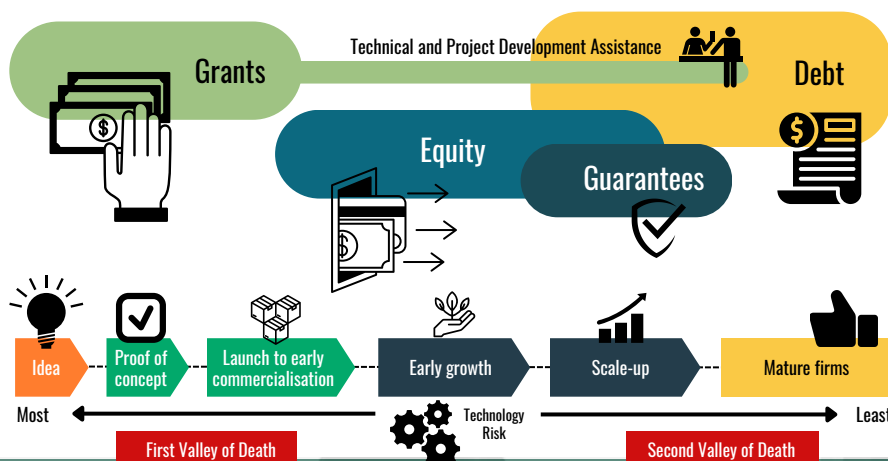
Technical and Project Development Assistance

Grants

Debt

Equity

Guarantees

Idea

Proof of concept

Launch to early commercialisation

Early growth

Scale-up

Mature firms

Most

Technology Risk

Least

First Valley of Death

Second Valley of Death